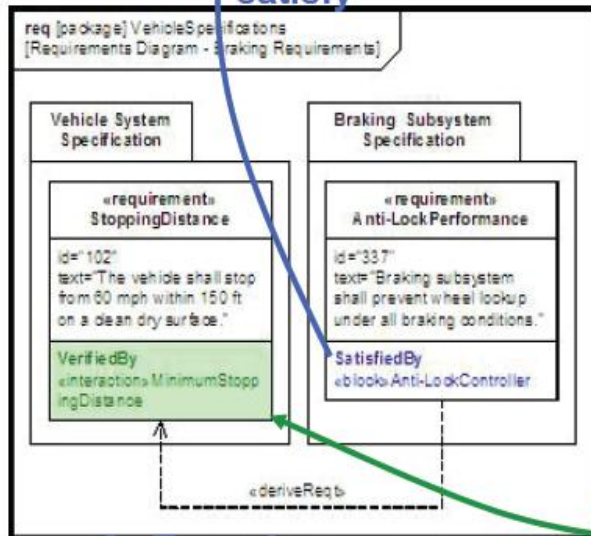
Satisfy

req [package] VehicleSpecifications [Requirements Diagram - Braking Requirements]

Vehicle System Specification

«requirement» StoppingDistance

id="102" text="The vehicle shall stop from 60 mph within 150 ft on a clean dry surface."

VerifiedBy «interaction» MinimumStoppingDistance

Braking Subsystem Specification

«requirement» Anti-LockPerformance

id="337" text="Braking subsystem shall prevent wheel lockup under all braking conditions."

SatisfiedBy «block» Anti-LockController

«deriveReqt»